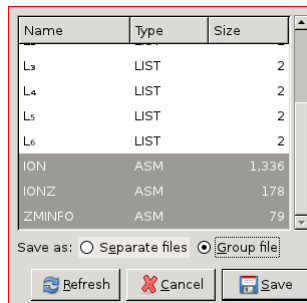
| Name | Type | Size |
|---|---|---|
| L₃ | LIST | 2 |
| L₄ | LIST | 2 |
| L₅ | LIST | 2 |
| L₆ | LIST | 2 |
| ION | ASM | 1,336 |
| IONZ | ASM | 178 |
| ZMINFO | ASM | 79 |

Save as: Separate files Group file

Refresh Cancel Save